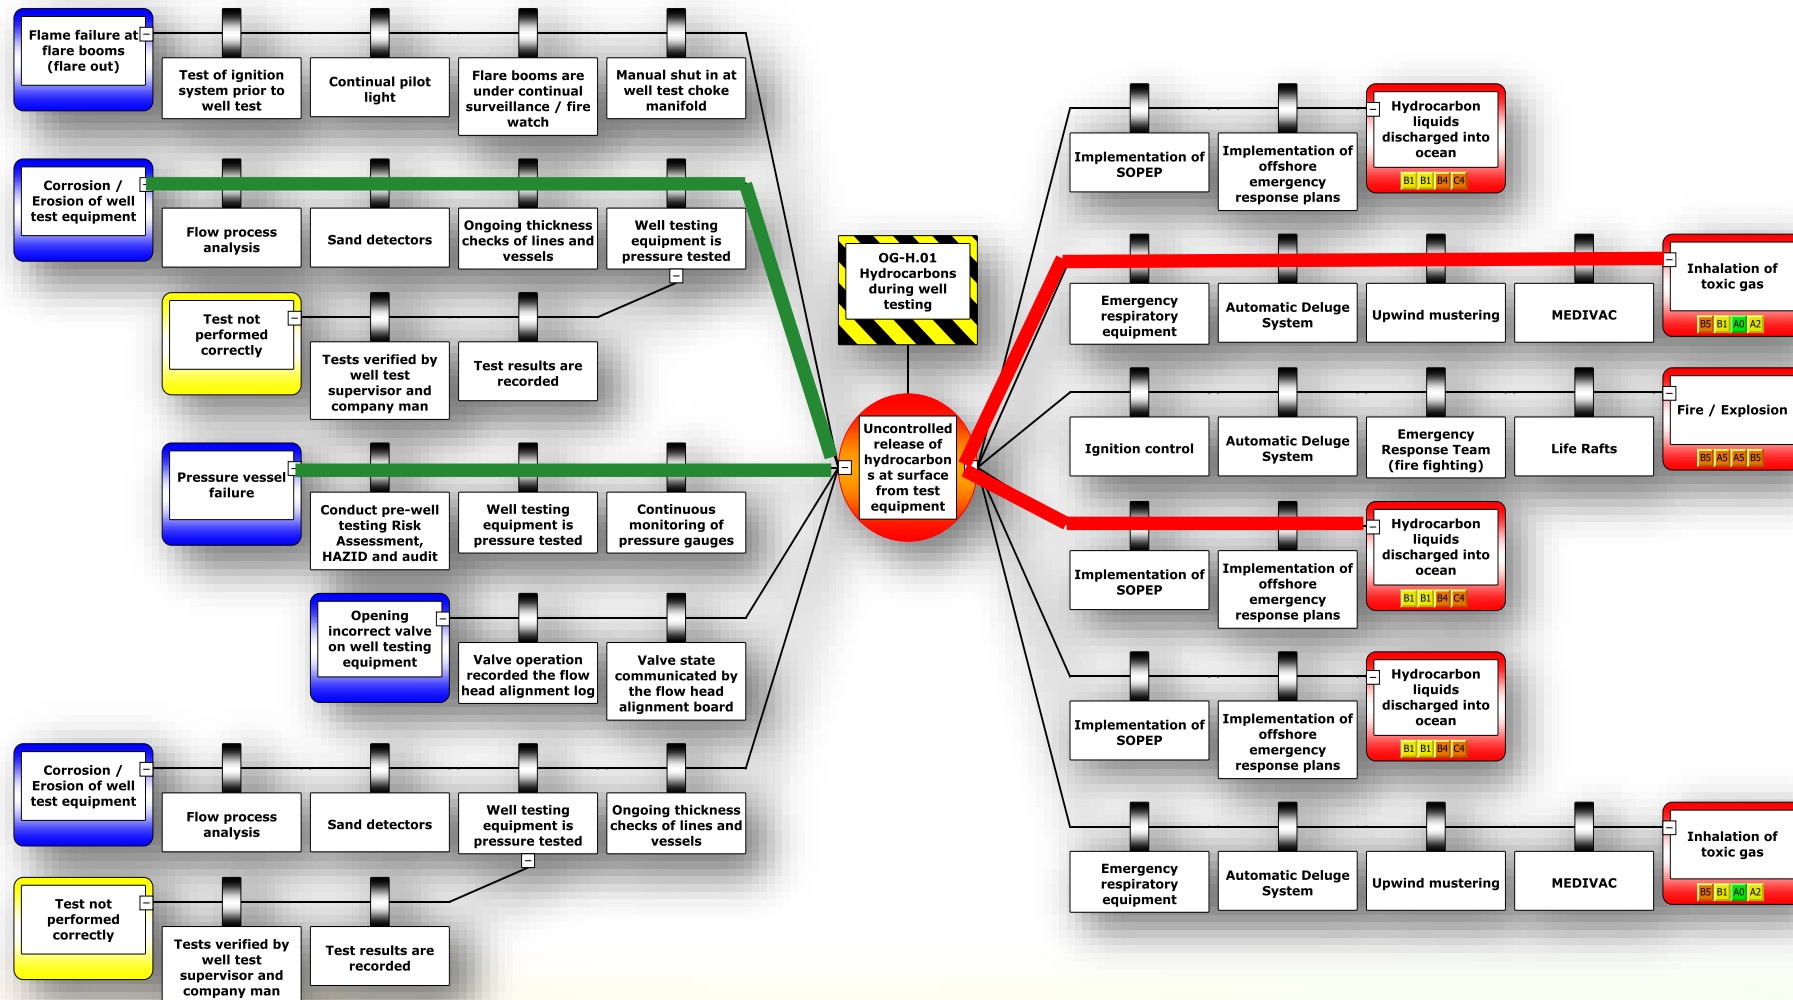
Flame failure at flare booms (flare out)

Test of ignition system prior to well test

Continual pilot light

Flare booms are under continual surveillance / fire watch

Manual shut in at well test choke manifold

Corrosion / Erosion of well test equipment

Flow process analysis

Sand detectors

Ongoing thickness checks of lines and vessels

Well testing equipment is pressure tested

Test not performed correctly

Tests verified by well test supervisor and company man

Test results are recorded

Pressure vessel failure

Conduct pre-well testing Risk Assessment, HAZID and audit

Well testing equipment is pressure tested

Continuous monitoring of pressure gauges

Opening incorrect valve on well testing equipment

Valve operation recorded the flow head alignment log

Valve state communicated by the flow head alignment board

Corrosion / Erosion of well test equipment

Flow process analysis

Sand detectors

Well testing equipment is pressure tested

Ongoing thickness checks of lines and vessels

Test not performed correctly

Tests verified by well test supervisor and company man

Test results are recorded

OG-H.01 Hydrocarbons during well testing

Uncontrolled release of hydrocarbons at surface from test equipment

Implementation of SOPEP

Implementation of offshore emergency response plans

Hydrocarbon liquids discharged into ocean

B1 B1 B4 C4

Emergency respiratory equipment

Automatic Deluge System

Upwind mustering

MEDIVAC

Inhalation of toxic gas

B5 B1 A0 A2

Ignition control

Automatic Deluge System

Emergency Response Team (fire fighting)

Life Rafts

Fire / Explosion

B5 A5 A5 B5

Implementation of SOPEP

Implementation of offshore emergency response plans

Hydrocarbon liquids discharged into ocean

B1 B1 B4 C4

Implementation of SOPEP

Implementation of offshore emergency response plans

Hydrocarbon liquids discharged into ocean

B1 B1 B4 C4

Emergency respiratory equipment

Automatic Deluge System

Upwind mustering

MEDIVAC

Inhalation of toxic gas

B5 B1 A0 A2